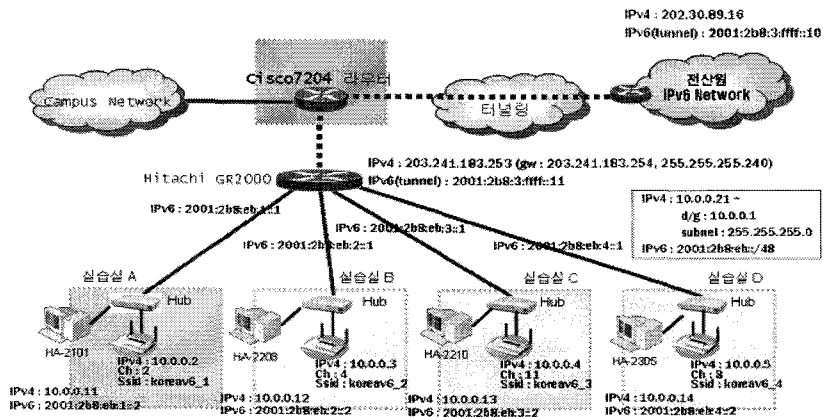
IPv4 : 202.30.89.16
IPv6(tunnel) : 2001:2b8:3:ffff::10

Campus Network

Cisco7204 라우터

터널링

전산원 IPv6 Network

Hitachi GR2000

IPv4 : 203.241.183.253 (gw : 203.241.183.254, 255.255.255.240)
IPv6(tunnel) : 2001:2b8:3:ffff::11

IPv4 : 10.0.0.21 ~
d/g : 10.0.0.1
subnet : 255.255.255.0
IPv6 : 2001:2b8:eb::/48

IPv6 : 2001:2b8:eb:1::1

IPv6 : 2001:2b8:eb:2::1

IPv6 : 2001:2b8:eb:3::1

IPv6 : 2001:2b8:eb:4::1

실습실 A
Hub
HA-2101
IPv4 : 10.0.0.2
Ch : 2
Ssid : koreav6_1
IPv4 : 10.0.0.11
IPv6 : 2001:2b8:eb:1::2

실습실 B
Hub
HA-2208
IPv4 : 10.0.0.3
Ch : 4
Ssid : koreav6_2
IPv4 : 10.0.0.12
IPv6 : 2001:2b8:eb:2::2

실습실 C
Hub
HA-2210
IPv4 : 10.0.0.4
Ch : 11
Ssid : koreav6_3
IPv4 : 10.0.0.13
IPv6 : 2001:2b8:eb:3::2

실습실 D
Hub
HA-2305
IPv4 : 10.0.0.5
Ch : 8
Ssid : koreav6_4
IPv4 : 10.0.0.14
IPv6 : 2001:2b8:eb:4::2